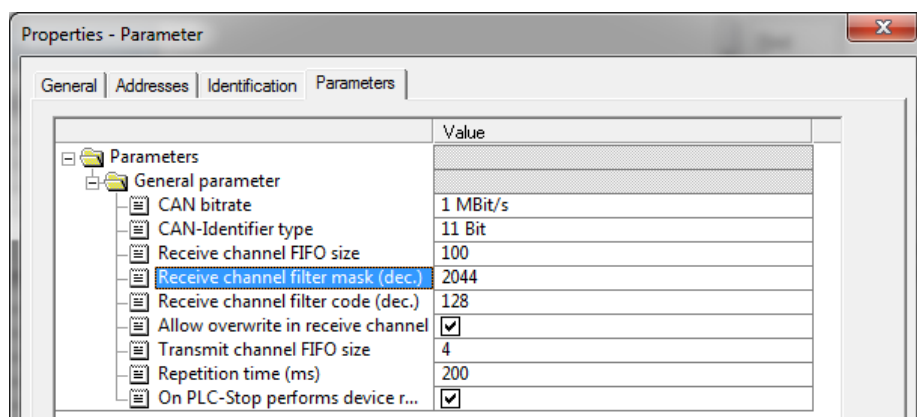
Properties - Parameter

General | Addresses | Identification | Parameters

|  | Value |
|---|---|
| Parameters |  |
| General parameter |  |
| CAN bitrate | 1 MBit/s |
| CAN-Identifier type | 11 Bit |
| Receive channel FIFO size | 100 |
| Receive channel filter mask (dec.) | 2044 |
| Receive channel filter code (dec.) | 128 |
| Allow overwrite in receive channel | ☑ |
| Transmit channel FIFO size | 4 |
| Repetition time (ms) | 200 |
| On PLC-Stop performs device r... | ☑ |